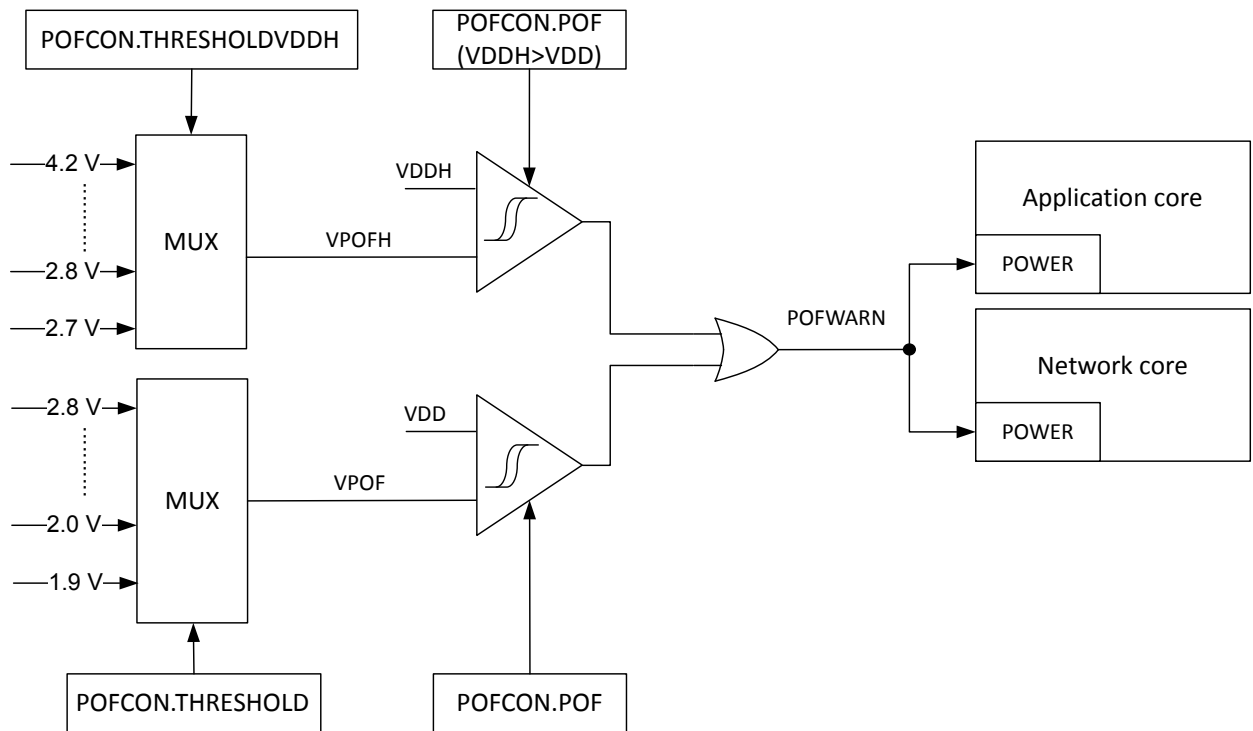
POFCON.THRESHOLDVDDH

POFCON.POF
(VDDH>VDD)

4.2 V

2.8 V

2.7 V

MUX

VDDH

VPOFH

Application core

POWER

POFWARN

Network core

POWER

2.8 V

2.0 V

1.9 V

MUX

VDD

VPOF

POFCON.THRESHOLD

POFCON.POF